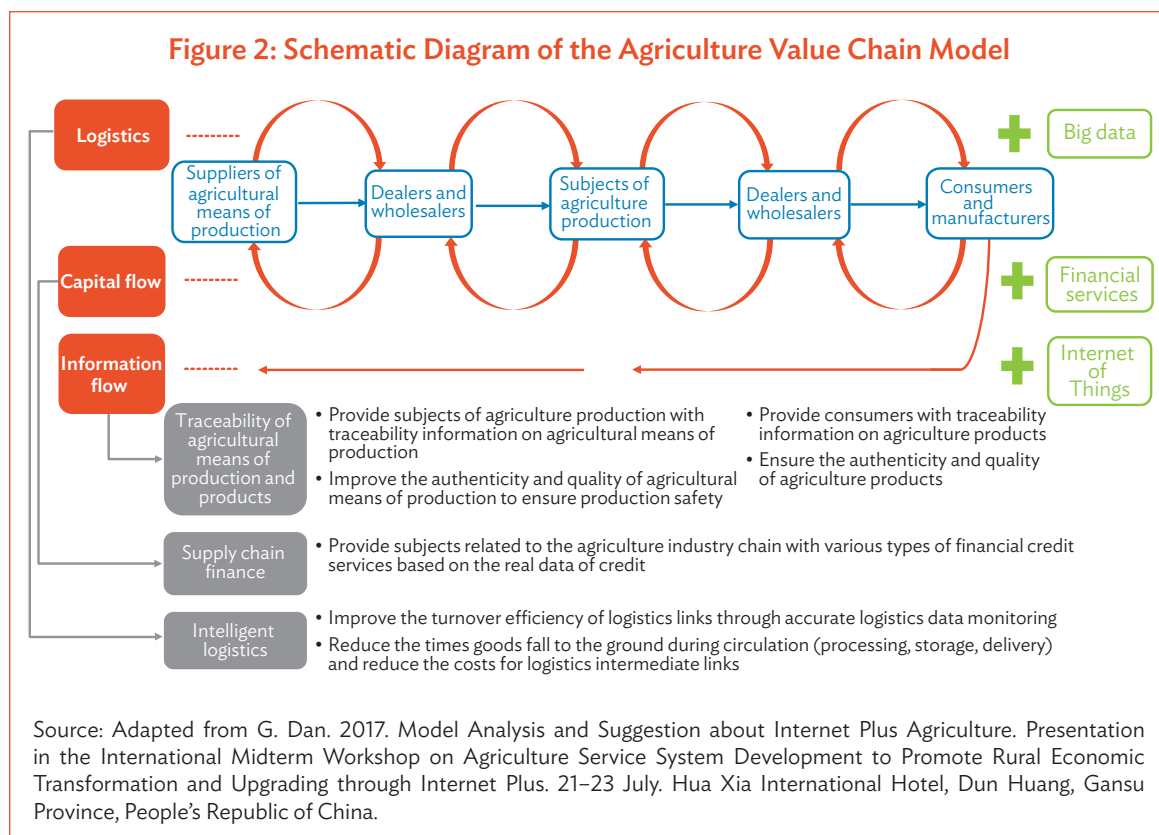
Figure 2: Schematic Diagram of the Agriculture Value Chain Model

Logistics

Capital flow

Information flow

Suppliers of agricultural means of production

Dealers and wholesalers

Subjects of agriculture production

Dealers and wholesalers

Consumers and manufacturers

Big data

Financial services

Internet of Things

Traceability of agricultural means of production and products

• Provide subjects of agriculture production with traceability information on agricultural means of production

• Improve the authenticity and quality of agricultural means of production to ensure production safety

• Provide consumers with traceability information on agriculture products

• Ensure the authenticity and quality of agriculture products

Supply chain finance

• Provide subjects related to the agriculture industry chain with various types of financial credit services based on the real data of credit

Intelligent logistics

• Improve the turnover efficiency of logistics links through accurate logistics data monitoring

• Reduce the times goods fall to the ground during circulation (processing, storage, delivery) and reduce the costs for logistics intermediate links

Source: Adapted from G. Dan. 2017. Model Analysis and Suggestion about Internet Plus Agriculture. Presentation in the International Midterm Workshop on Agriculture Service System Development to Promote Rural Economic Transformation and Upgrading through Internet Plus. 21–23 July. Hua Xia International Hotel, Dun Huang, Gansu Province, People's Republic of China.